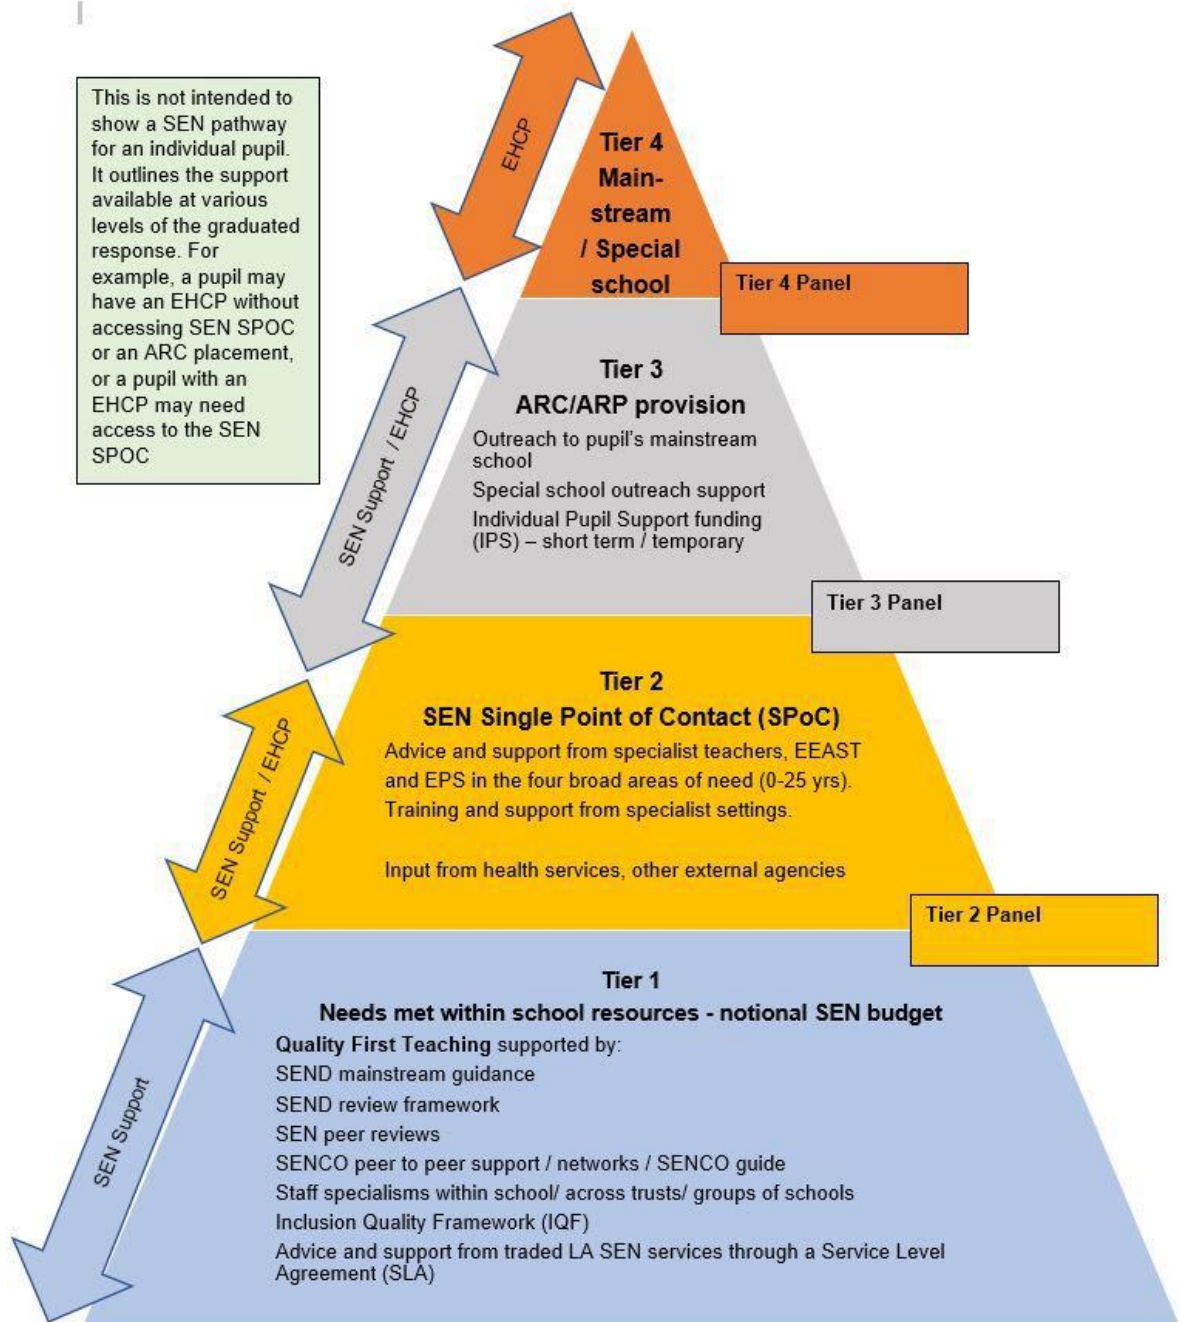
This is not intended to show a SEN pathway for an individual pupil. It outlines the support available at various levels of the graduated response. For example, a pupil may have an EHCP without accessing SEN SPOC or an ARC placement, or a pupil with an EHCP may need access to the SEN SPOC

EHCP

Tier 4
Mainstream / Special school

Tier 4 Panel

SEN Support / EHCP

Tier 3
ARC/ARP provision

Outreach to pupil's mainstream school

Special school outreach support

Individual Pupil Support funding (IPS) – short term / temporary

Tier 3 Panel

SEN Support / EHCP

Tier 2
SEN Single Point of Contact (SPoC)

Advice and support from specialist teachers, EEAST and EPS in the four broad areas of need (0-25 yrs).

Training and support from specialist settings.

Input from health services, other external agencies

Tier 2 Panel

SEN Support

Tier 1
Needs met within school resources - notional SEN budget

**Quality First Teaching** supported by:

SEND mainstream guidance

SEND review framework

SEN peer reviews

SENCO peer to peer support / networks / SENCO guide

Staff specialisms within school/ across trusts/ groups of schools

Inclusion Quality Framework (IQF)

Advice and support from traded LA SEN services through a Service Level Agreement (SLA)